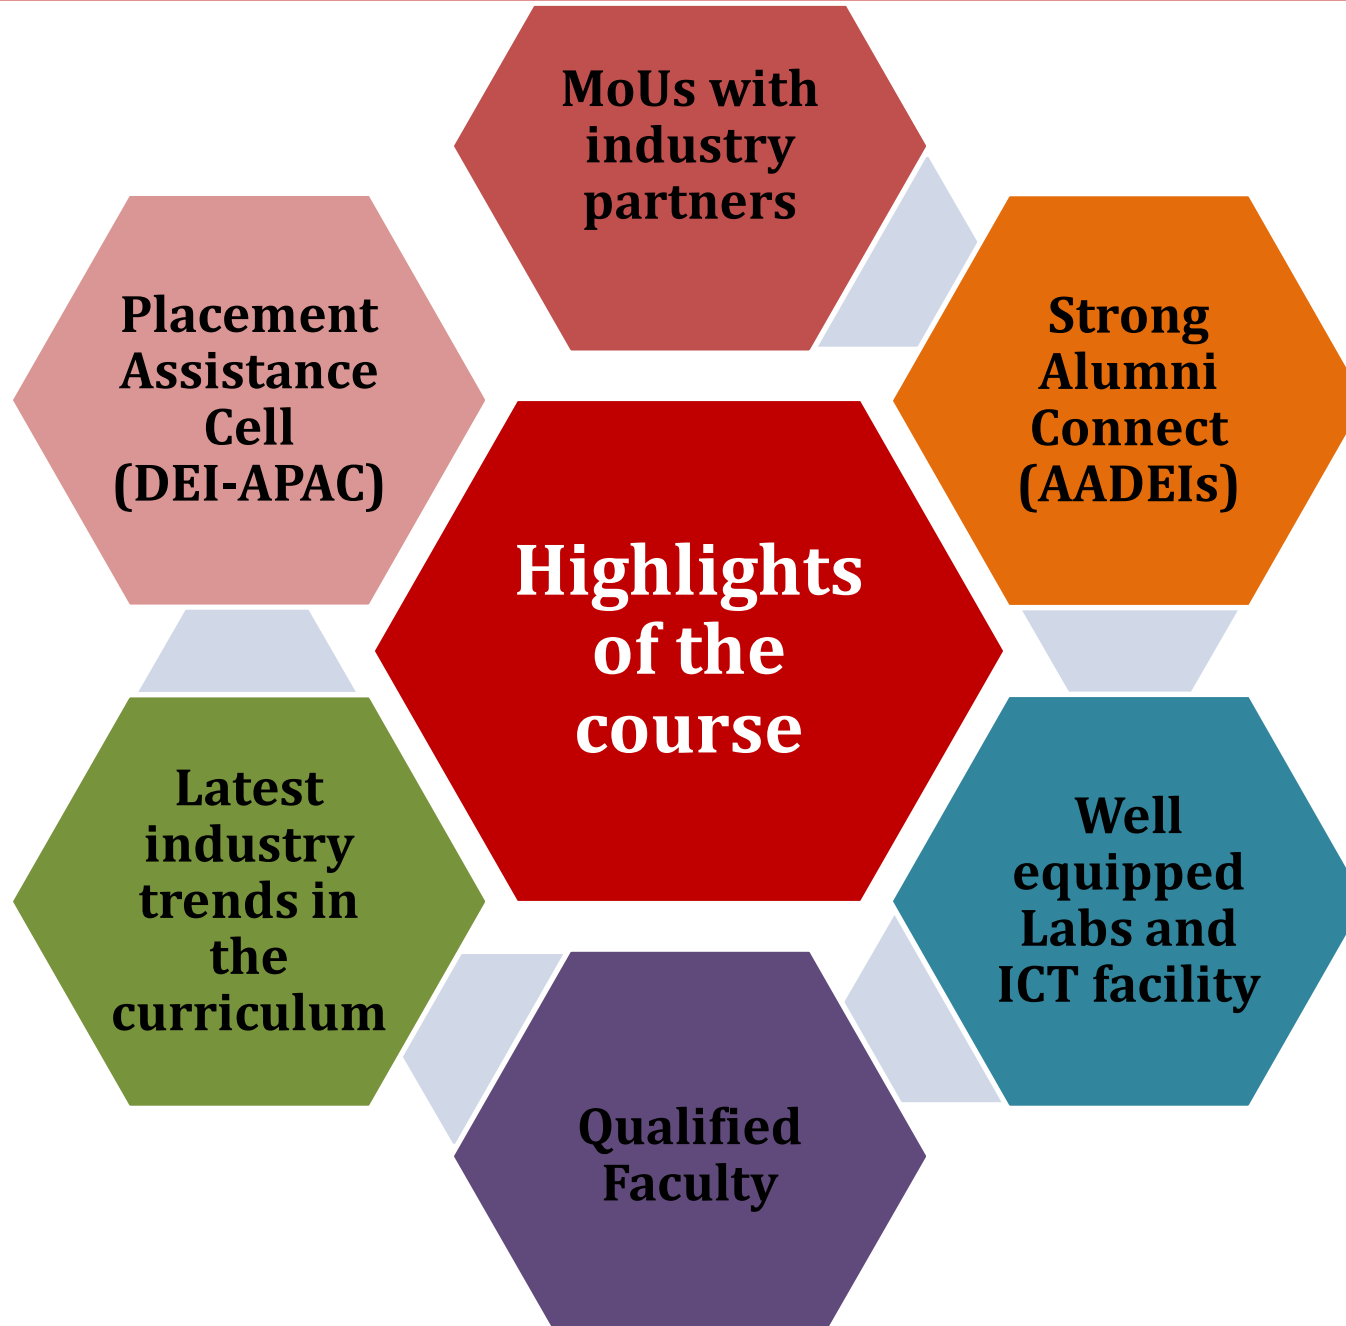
Highlights of the course

MoUs with industry partners

Strong Alumni Connect (AADEIs)

Well equipped Labs and ICT facility

Qualified Faculty

Latest industry trends in the curriculum

Placement Assistance Cell (DEI-APAC)